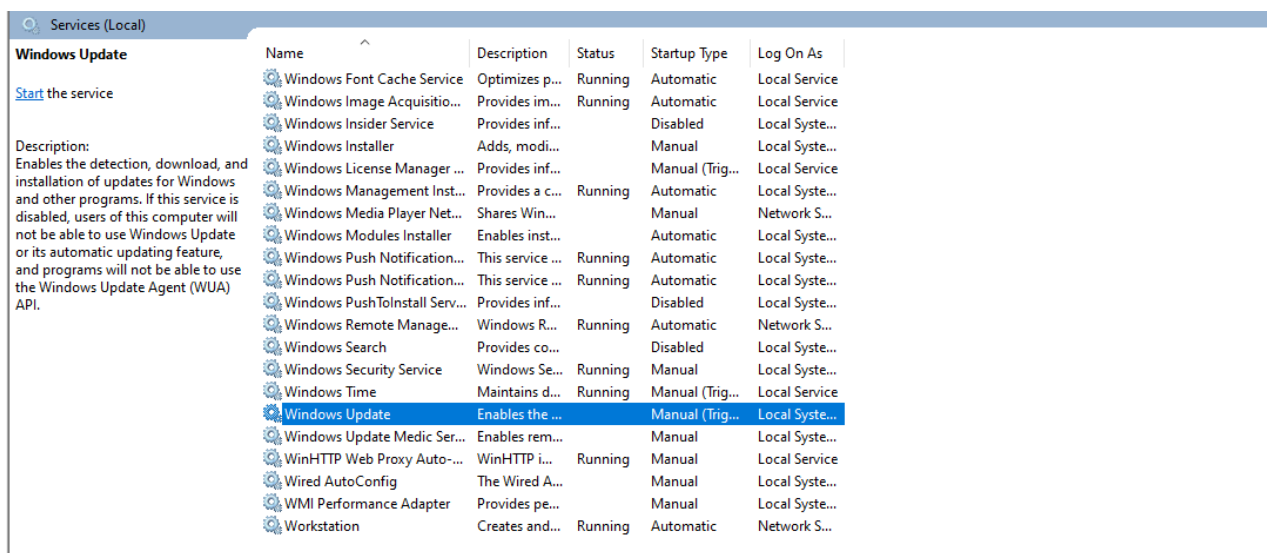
Services (Local)

Windows Update

Start the service

Description:
Enables the detection, download, and installation of updates for Windows and other programs. If this service is disabled, users of this computer will not be able to use Windows Update or its automatic updating feature, and programs will not be able to use the Windows Update Agent (WUA) API.

| Name | Description | Status | Startup Type | Log On As |
|---|---|---|---|---|
| Windows Font Cache Service | Optimizes p... | Running | Automatic | Local Service |
| Windows Image Acquisitio... | Provides im... | Running | Automatic | Local Service |
| Windows Insider Service | Provides inf... | | Disabled | Local Syste... |
| Windows Installer | Adds, modi... | | Manual | Local Syste... |
| Windows License Manager ... | Provides inf... | | Manual (Trig... | Local Service |
| Windows Management Inst... | Provides a c... | Running | Automatic | Local Syste... |
| Windows Media Player Net... | Shares Win... | | Manual | Network S... |
| Windows Modules Installer | Enables inst... | | Automatic | Local Syste... |
| Windows Push Notification... | This service ... | Running | Automatic | Local Syste... |
| Windows Push Notification... | This service ... | Running | Automatic | Local Syste... |
| Windows PushToInstall Serv... | Provides inf... | | Disabled | Local Syste... |
| Windows Remote Manage... | Windows R... | Running | Automatic | Network S... |
| Windows Search | Provides co... | | Disabled | Local Syste... |
| Windows Security Service | Windows Se... | Running | Manual | Local Syste... |
| Windows Time | Maintains d... | Running | Manual (Trig... | Local Service |
| Windows Update | Enables the ... | | Manual (Trig... | Local Syste... |
| Windows Update Medic Ser... | Enables rem... | | Manual | Local Syste... |
| WinHTTP Web Proxy Auto-... | WinHTTP i... | Running | Manual | Local Service |
| Wired AutoConfig | The Wired A... | | Manual | Local Syste... |
| WMI Performance Adapter | Provides pe... | | Manual | Local Syste... |
| Workstation | Creates and... | Running | Automatic | Network S... |